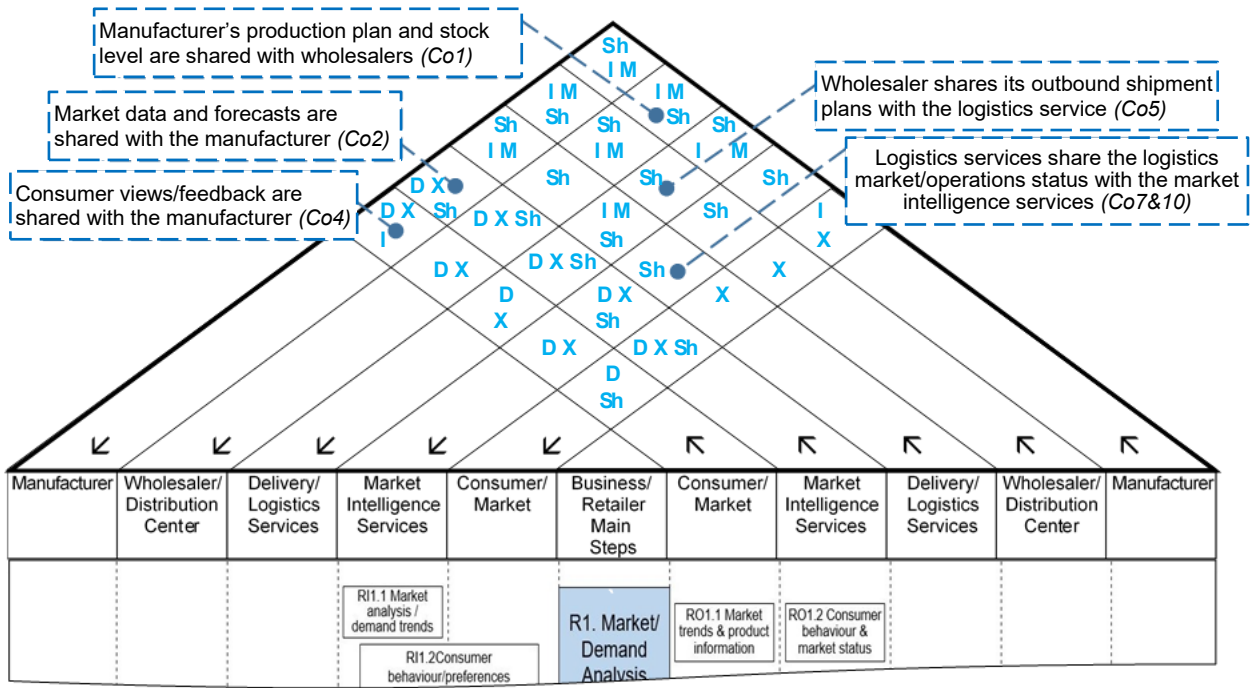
Manufacturer's production plan and stock level are shared with wholesalers *(Co1)*

Market data and forecasts are shared with the manufacturer *(Co2)*

Consumer views/feedback are shared with the manufacturer *(Co4)*

Wholesaler shares its outbound shipment plans with the logistics service *(Co5)*

Logistics services share the logistics market/operations status with the market intelligence services *(Co7&10)*

Sh
I M

I M
Sh

I M
Sh

Sh
I M

Sh
I M

Sh
I M

D X
Sh

Sh

Sh

Sh

D X
I

D X Sh

I M
Sh

Sh

I
X

D X

D X Sh

Sh

X

D
X

D X
Sh

X

D X

D X Sh

D
Sh

| Manufacturer | Wholesaler/ Distribution Center | Delivery/ Logistics Services | Market Intelligence Services | Consumer/ Market | Business/ Retailer Main Steps | Consumer/ Market | Market Intelligence Services | Delivery/ Logistics Services | Wholesaler/ Distribution Center | Manufacturer |
|---|---|---|---|---|---|---|---|---|---|---|

RI1.1 Market analysis / demand trends

RI1.2Consumer behaviour/preferences

R1. Market/ Demand Analysis

RO1.1 Market trends & product information

RO1.2 Consumer behaviour & market status